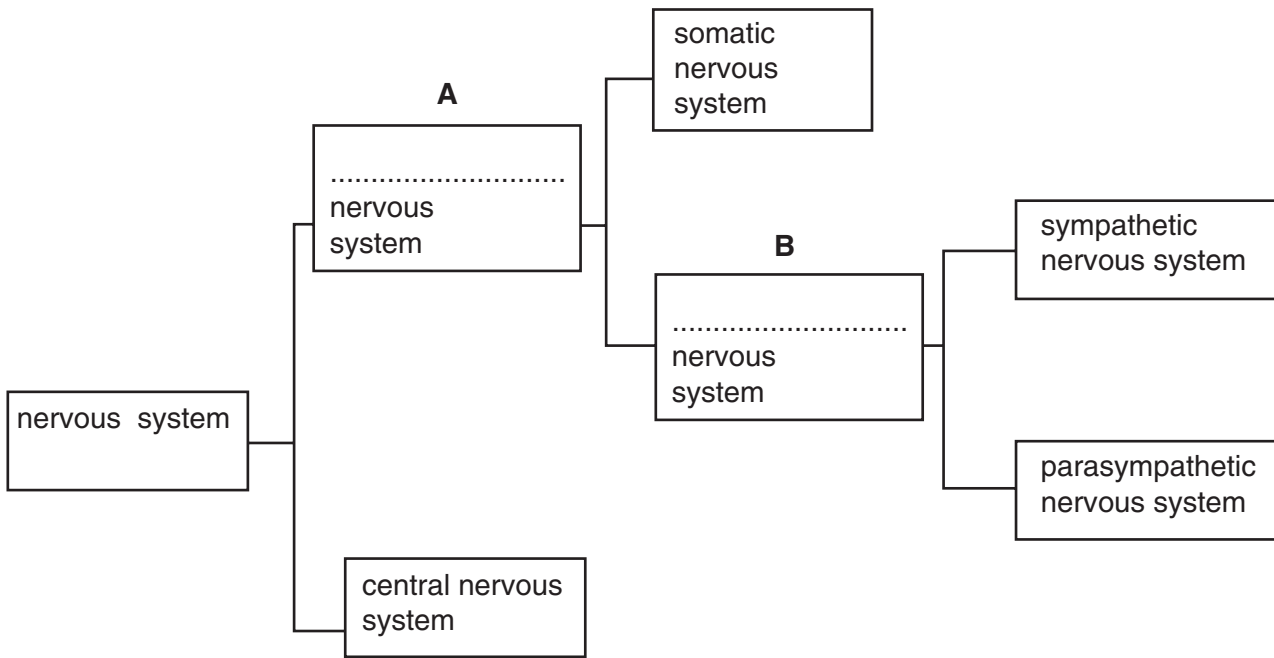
nervous system

A

............................
nervous system

somatic nervous system

B

............................
nervous system

sympathetic nervous system

parasympathetic nervous system

central nervous system